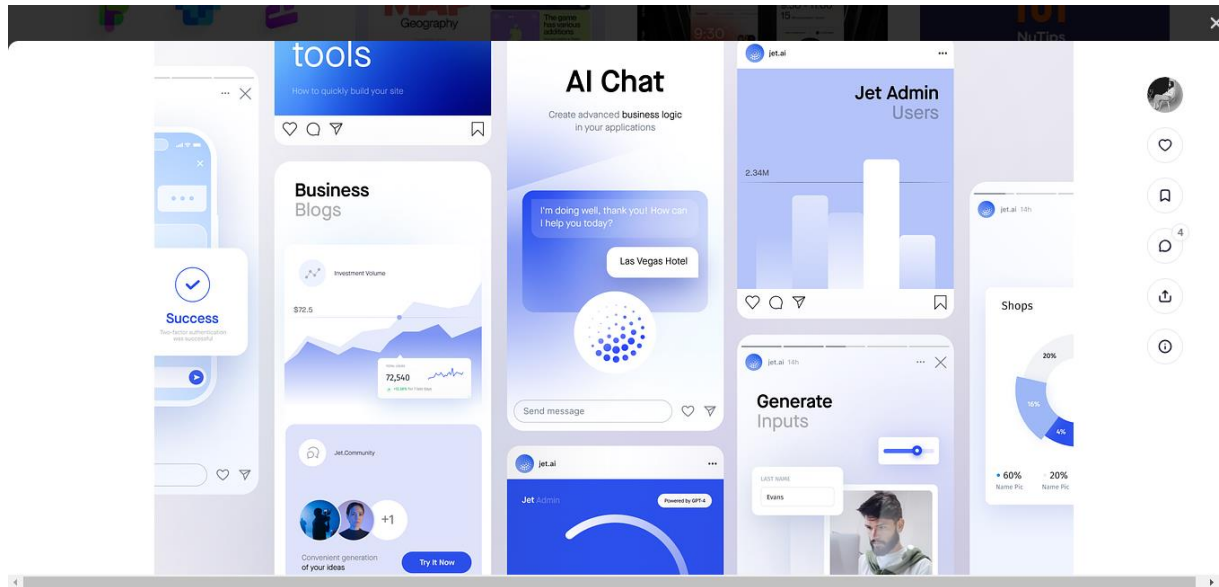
Geography

The game has various additions

9:30

15

NuTips

tools

How to quickly build your site

AI Chat

Create advanced business logic in your applications

jet.ai

Jet Admin

Users

2.34M

Success

Two-factor authentication was successful

Business

Blogs

Investment Volume

$72.5

72,540

I'm doing well, thank you! How can I help you today?

Las Vegas Hotel

Send message

jet.ai 14h

Shops

20%

16%

4%

• 60%

Name Pic

20%

Name Pic

jet.ai 14h

Generate

Inputs

LAST NAME

Evans

Jet.Community

+1

Convenient generation of your ideas

Try It Now

jet.ai

Jet Admin

Powered by GPT-4

4